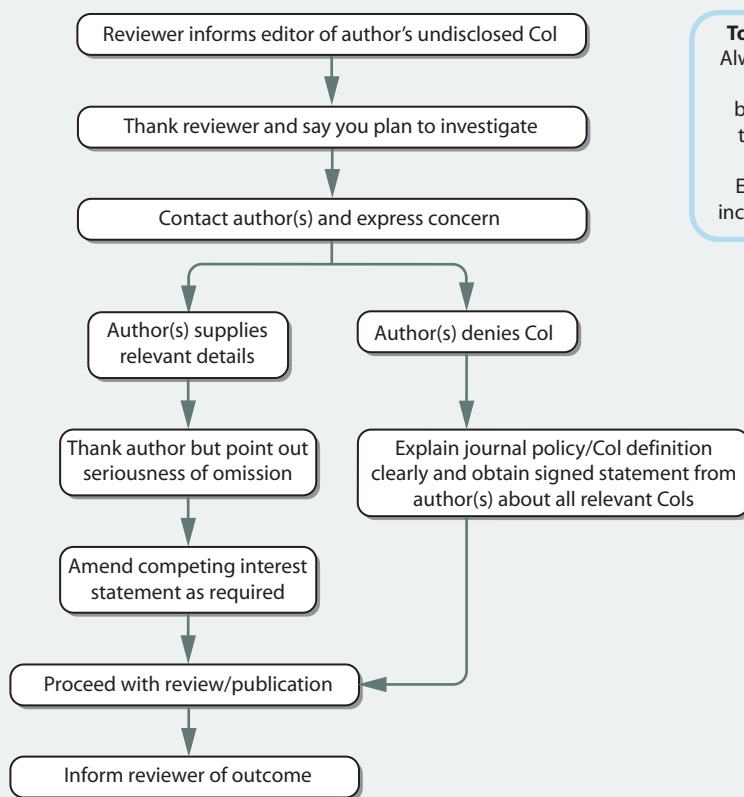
Reviewer informs editor of author's undisclosed CoI

Thank reviewer and say you plan to investigate

Contact author(s) and express concern

Author(s) supplies relevant details

Author(s) denies CoI

Thank author but point out seriousness of omission

Explain journal policy/CoI definition clearly and obtain signed statement from author(s) about all relevant CoIs

Amend competing interest statement as required

Proceed with review/publication

Inform reviewer of outcome

To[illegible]
Alw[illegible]
b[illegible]
t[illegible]
E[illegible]
inc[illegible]